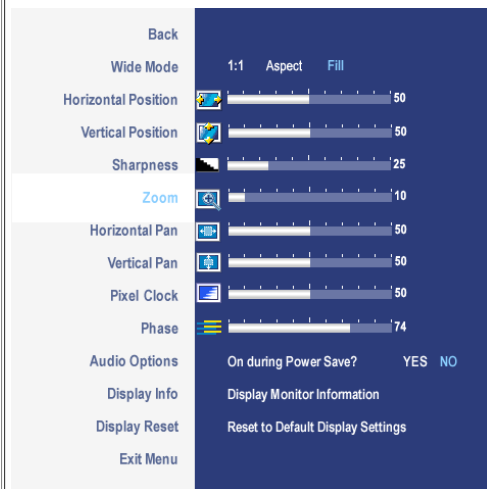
Back
Wide Mode 1:1 Aspect Fill
Horizontal Position 50
Vertical Position 50
Sharpness 25
Zoom 10
Horizontal Pan 50
Vertical Pan 50
Pixel Clock 50
Phase 74
Audio Options On during Power Save? YES NO
Display Info Display Monitor Information
Display Reset Reset to Default Display Settings
Exit Menu